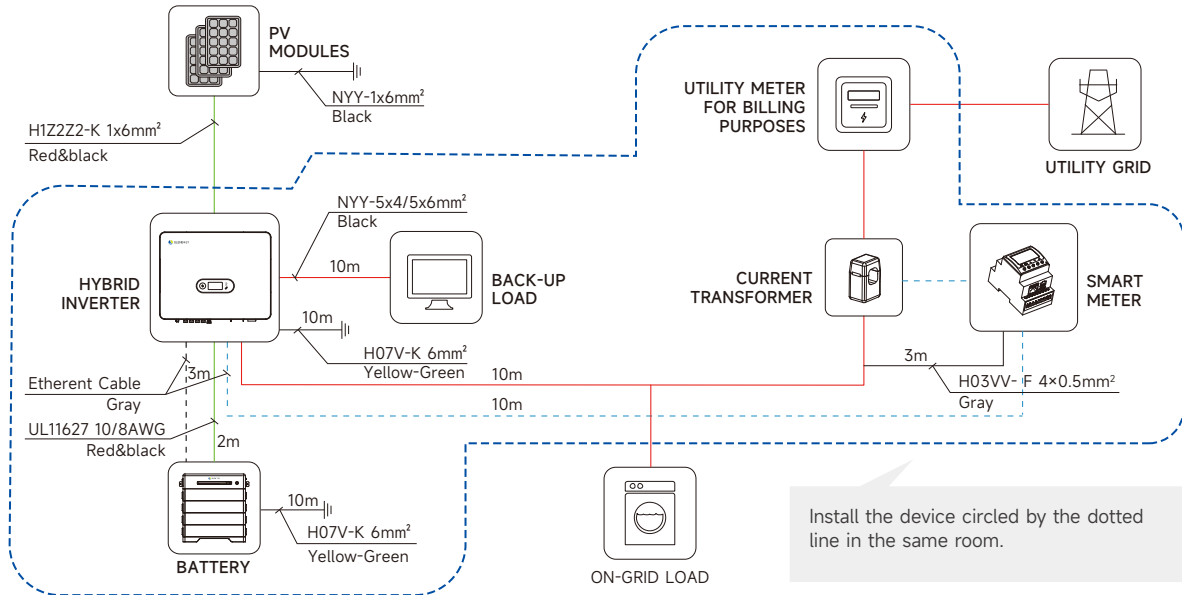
PV MODULES

NYY-1x6mm²
Black

H1Z2Z2-K 1x6mm²
Red&black

UTILITY METER FOR BILLING PURPOSES

UTILITY GRID

NYY-5x4/5x6mm²
Black

10m

HYBRID INVERTER

BACK-UP LOAD

10m

H07V-K 6mm²
Yellow-Green

CURRENT TRANSFORMER

SMART METER

3m

H03VV- F 4×0.5mm²
Gray

Etherent Cable
Gray

3m

10m

10m

UL11627 10/8AWG
Red&black

2m

10m

H07V-K 6mm²
Yellow-Green

BATTERY

ON-GRID LOAD

Install the device circled by the dotted line in the same room.